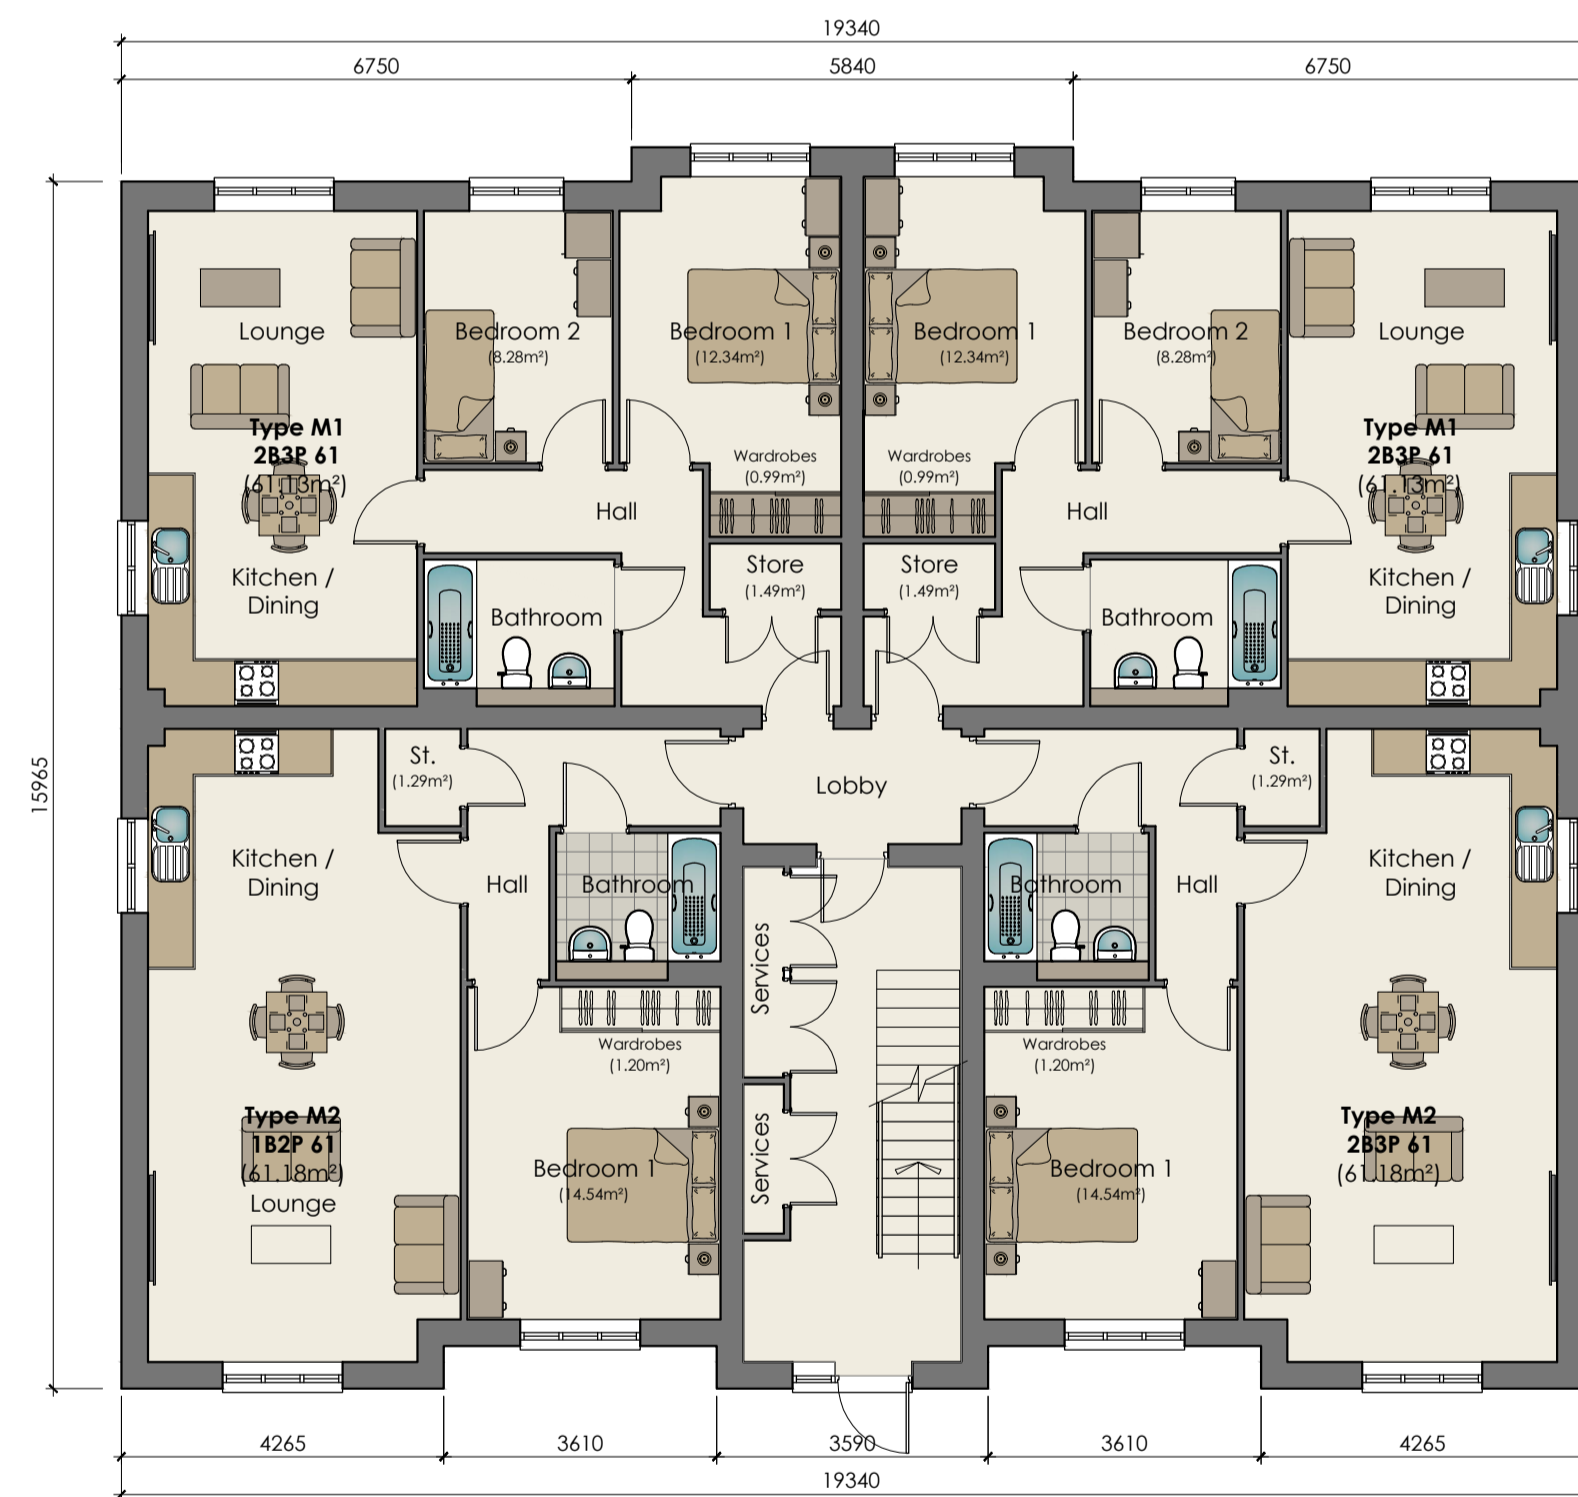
19340

6750 5840 6750

15965

Lounge

Bedroom 2
(8.28m²)

Bedroom 1
(12.34m²)

Bedroom 1
(12.34m²)

Bedroom 2
(8.28m²)

Lounge

Type M1
2B3P 61
(61.13m²)

Wardrobes
(0.99m²)

Wardrobes
(0.99m²)

Type M1
2B3P 61
(61.13m²)

Hall

Hall

Store
(1.49m²)

Store
(1.49m²)

Kitchen /
Dining

Bathroom

Bathroom

Kitchen /
Dining

St.
(1.29m²)

Lobby

St.
(1.29m²)

Kitchen /
Dining

Hall

Bathroom

Bathroom

Hall

Kitchen /
Dining

Services

Wardrobes
(1.20m²)

Wardrobes
(1.20m²)

Type M2
1B2P 61
(61.18m²)

Services

Bedroom 1
(14.54m²)

Bedroom 1
(14.54m²)

Type M2
2B3P 61
(61.18m²)

Lounge

4265 3610 3590 3610 4265

19340